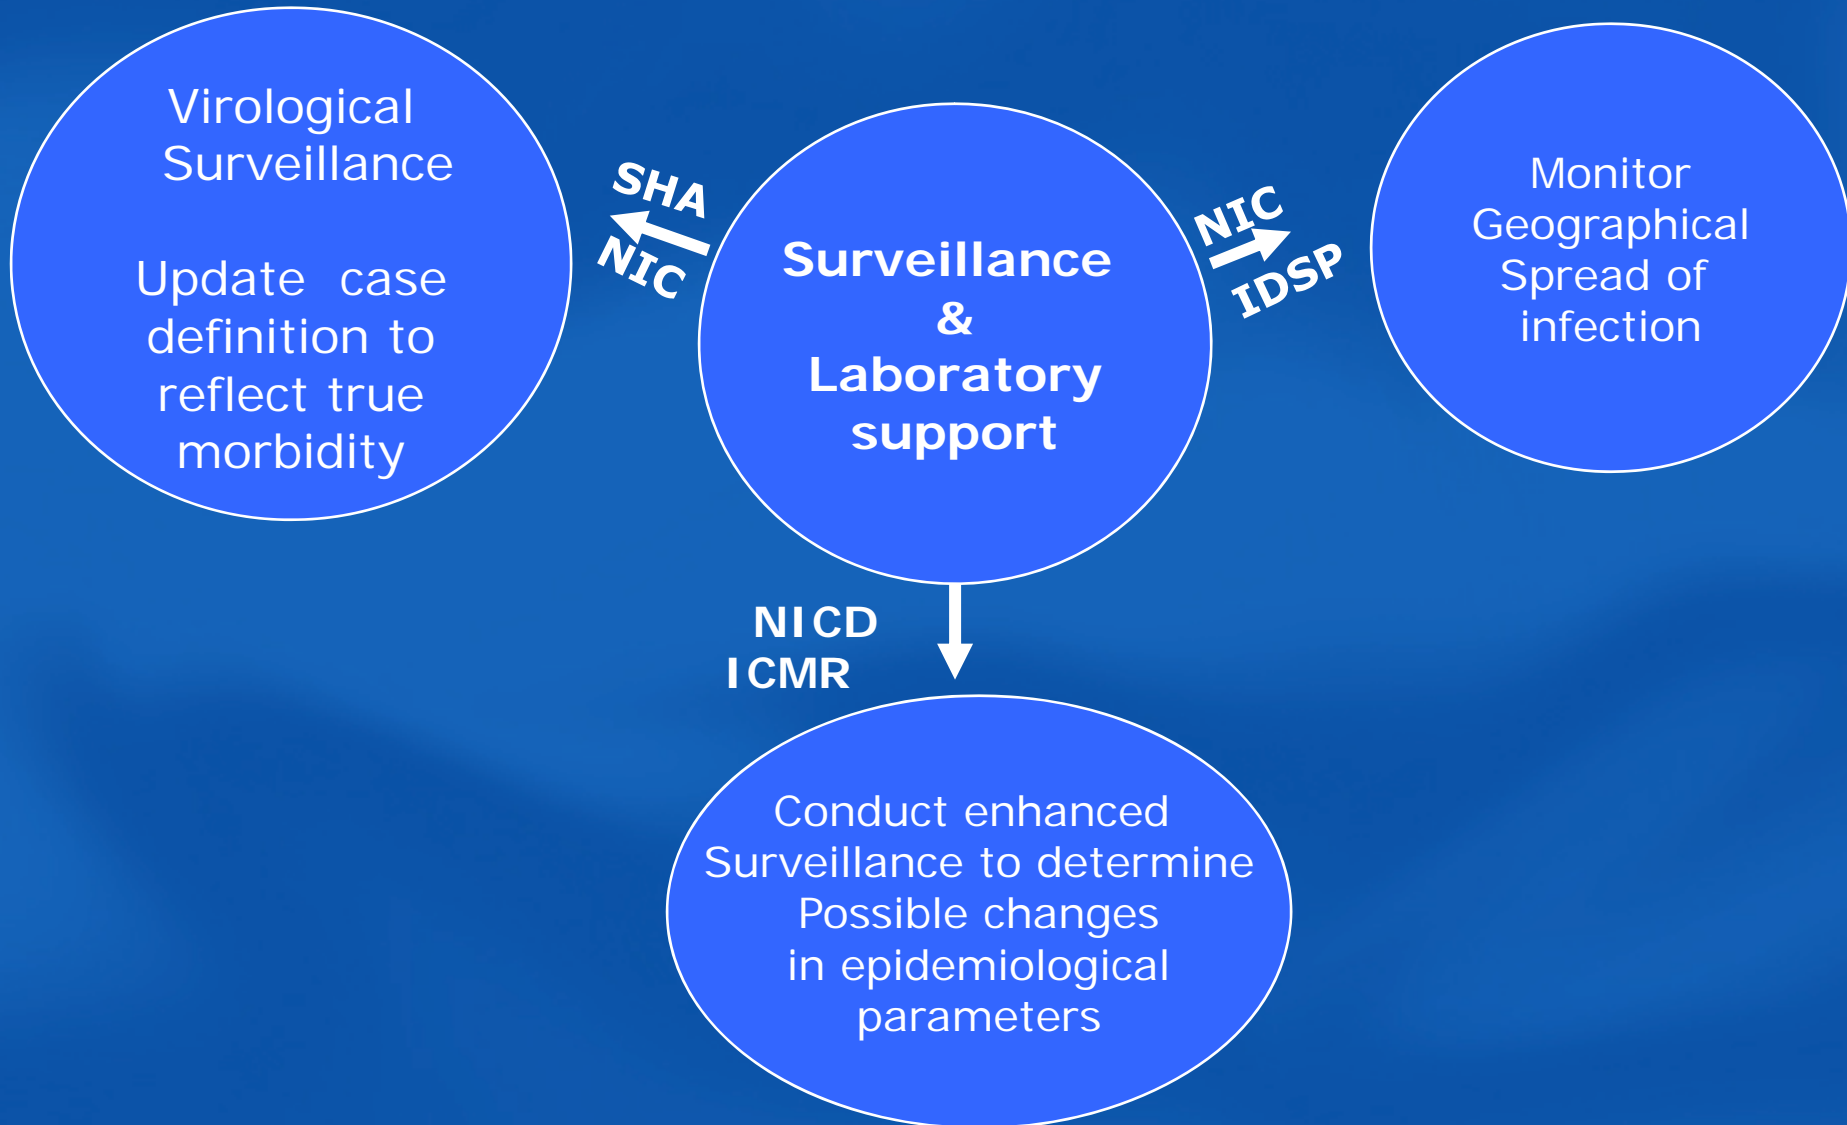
Virological Surveillance

Update case definition to reflect true morbidity

SHA

NIC

Surveillance & Laboratory support

NIC

IDSP

Monitor Geographical Spread of infection

NICD
ICMR

Conduct enhanced Surveillance to determine Possible changes in epidemiological parameters